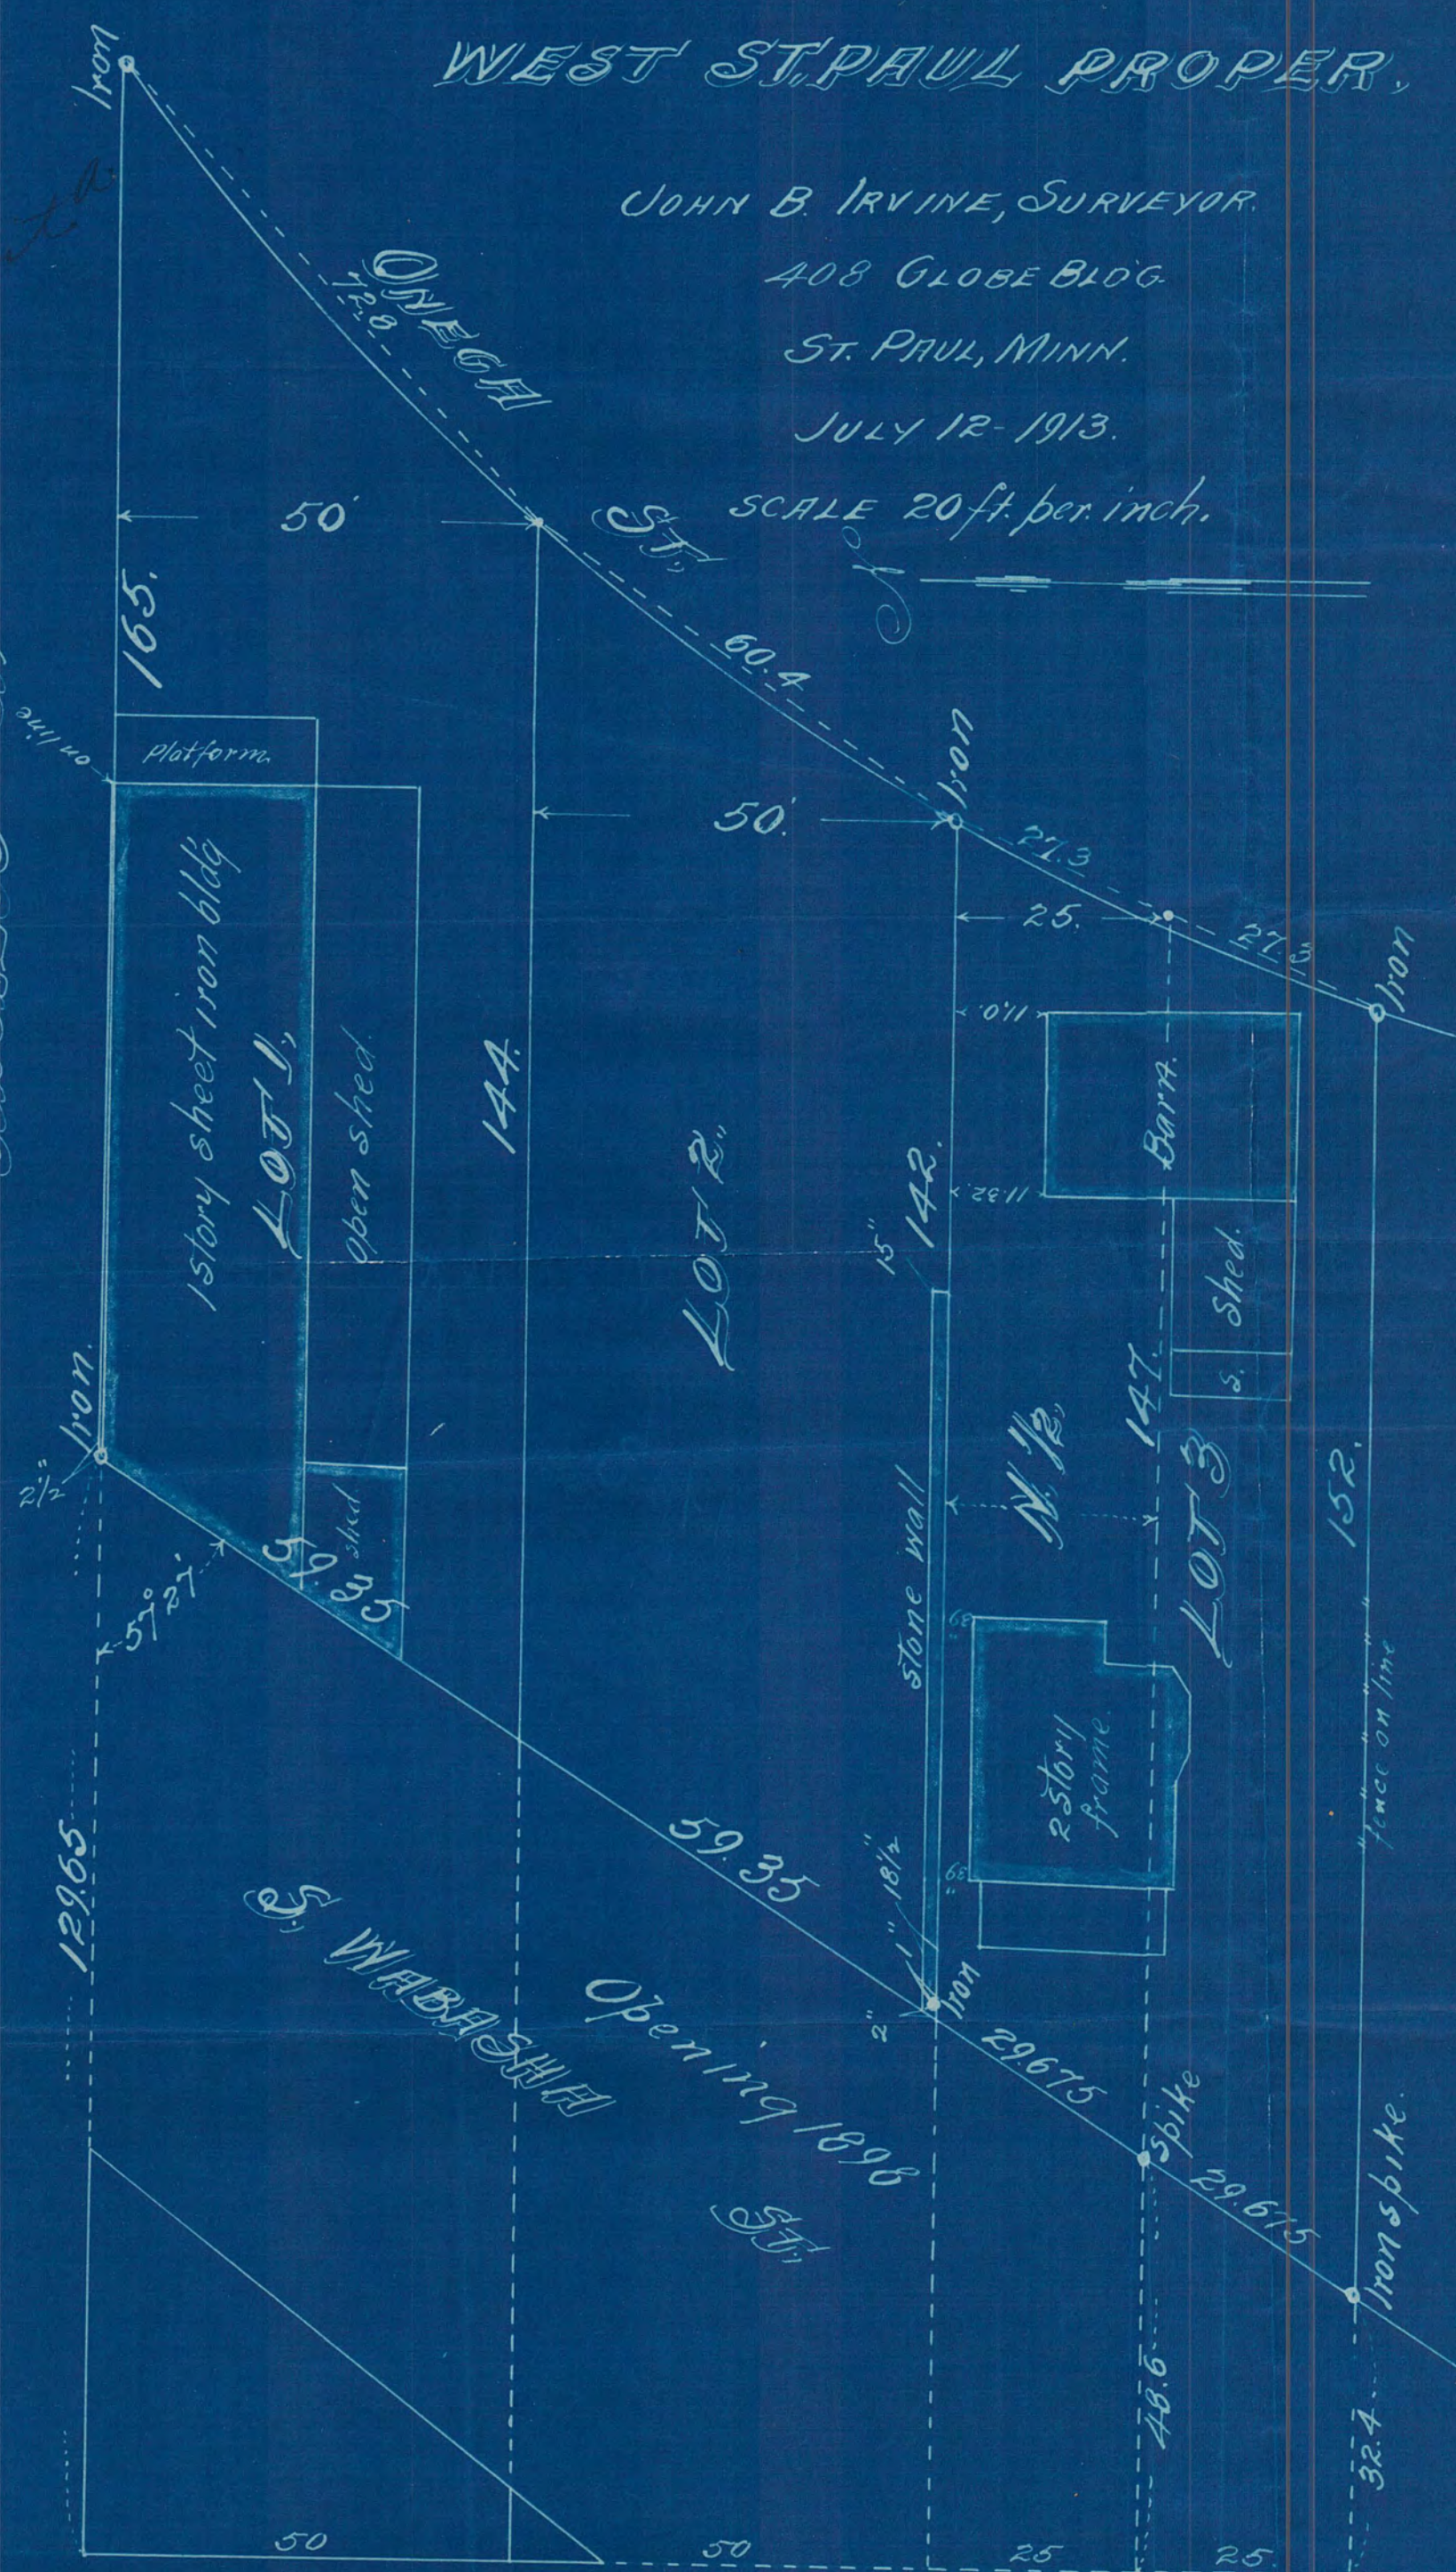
WEST ST. PAUL PROPER.

JOHN B. IRVINE, SURVEYOR.
408 GLOBE BLDG.
ST. PAUL, MINN.
JULY 12-1913.
SCALE 20 ft. per. inch.

Iron
72.8
OMEGA ST.
50'
165.
60.4
on line
Platform.
1 story sheet iron bldg
LOT 1.
open shed.
144.
50'
Iron
27.3
25.
27.3
Iron
11.0
11.82
Barn
142.
LOT 2.
15"
shed.
s.
147.
stone wall
N. ½
LOT 3
152.
Iron
2½"
57°27'
59.35
shed
2 story frame
68
68
fence on line
129.65
S. WABASHA
Opening 1898
ST.
59.35
1"
18½"
2"
Iron
29.675
Spike
29.675
Iron spike
48.6
32.4
50
50
25
25